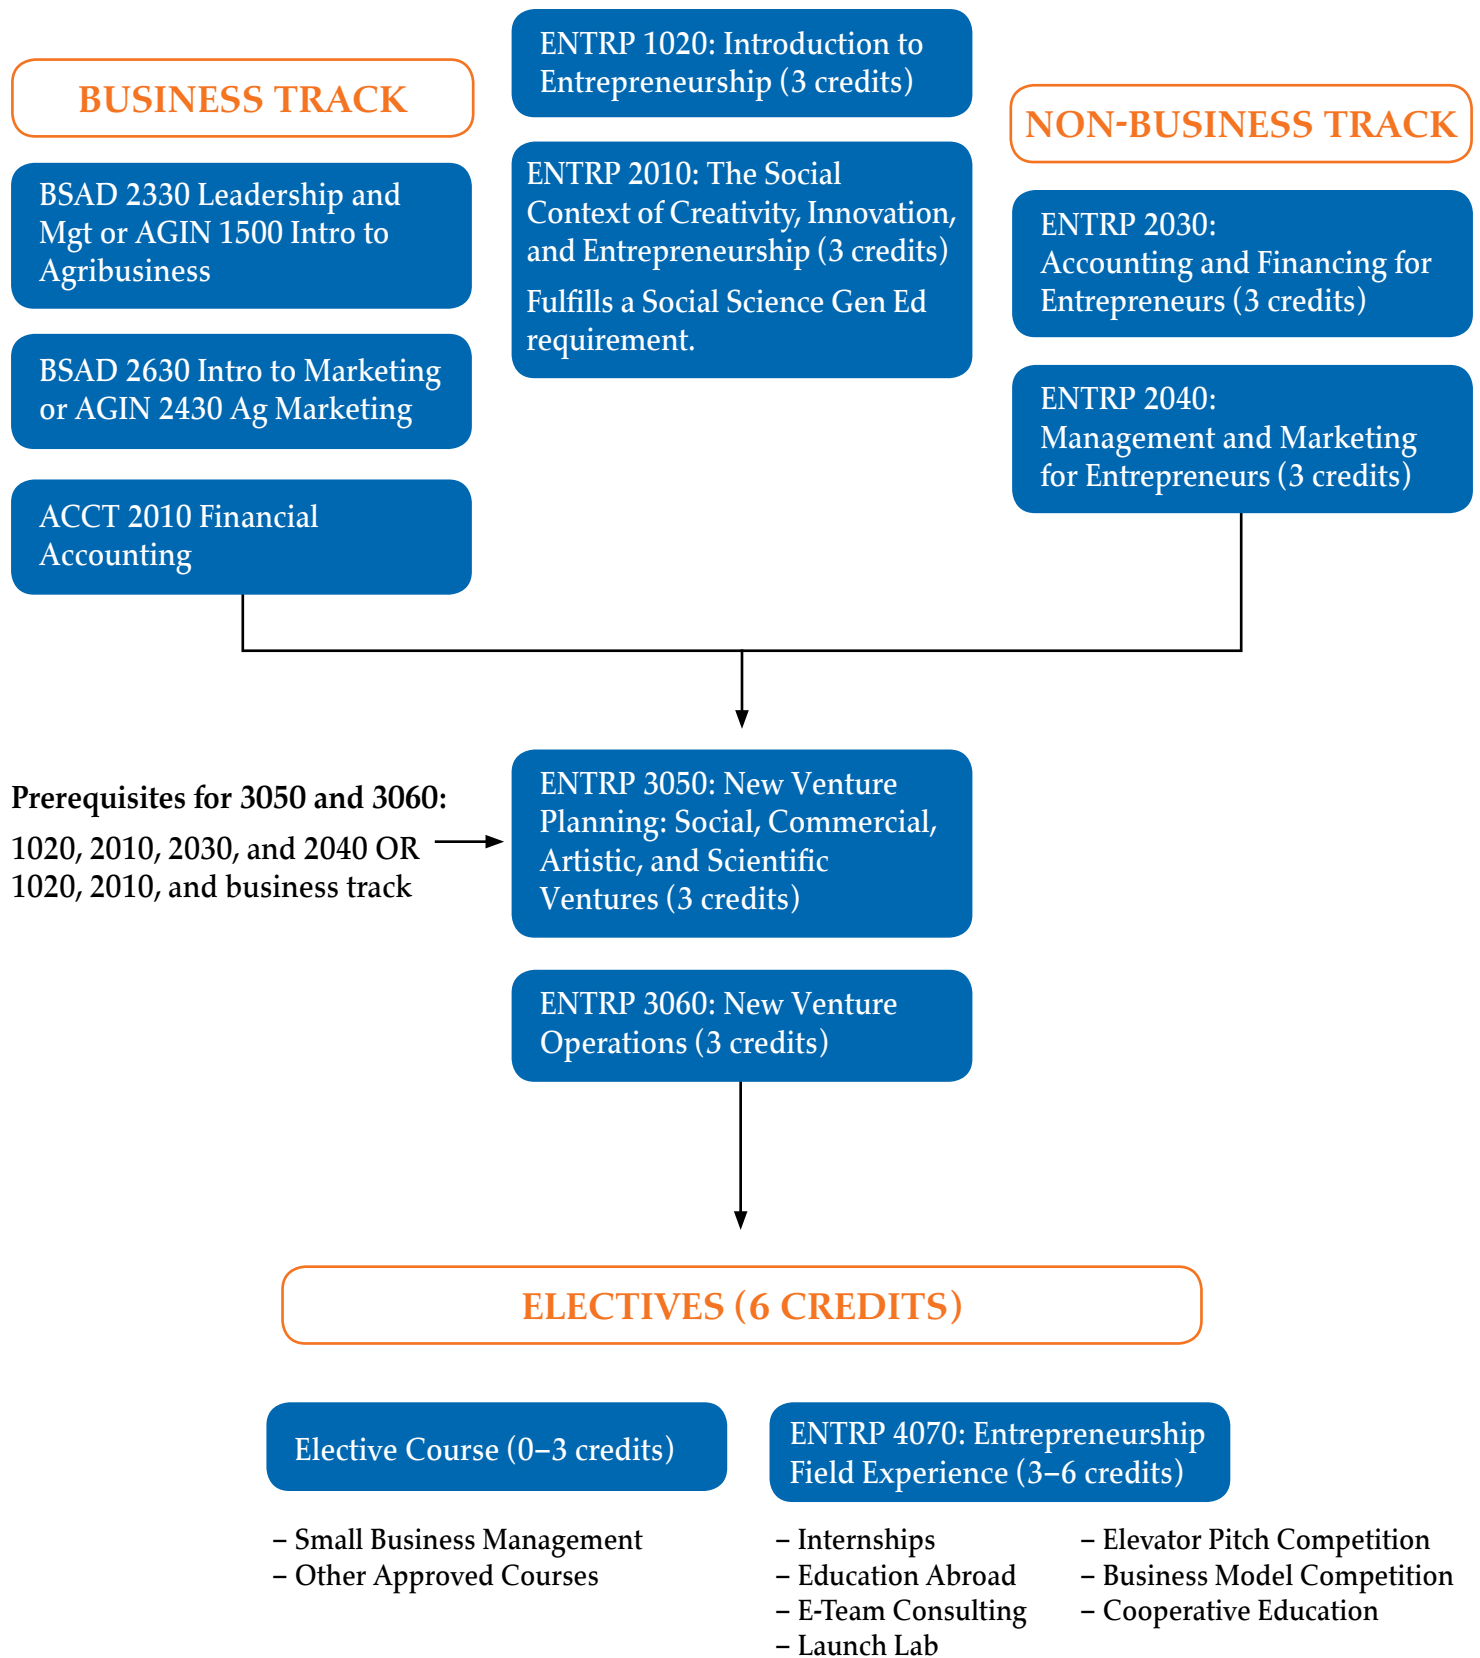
BUSINESS TRACK

BSAD 2330 Leadership and Mgt or AGIN 1500 Intro to Agribusiness

BSAD 2630 Intro to Marketing or AGIN 2430 Ag Marketing

ACCT 2010 Financial Accounting

ENTRP 1020: Introduction to Entrepreneurship (3 credits)

ENTRP 2010: The Social Context of Creativity, Innovation, and Entrepreneurship (3 credits)

Fulfills a Social Science Gen Ed requirement.

NON-BUSINESS TRACK

ENTRP 2030: Accounting and Financing for Entrepreneurs (3 credits)

ENTRP 2040: Management and Marketing for Entrepreneurs (3 credits)

Prerequisites for 3050 and 3060:
1020, 2010, 2030, and 2040 OR 1020, 2010, and business track

ENTRP 3050: New Venture Planning: Social, Commercial, Artistic, and Scientific Ventures (3 credits)

ENTRP 3060: New Venture Operations (3 credits)

ELECTIVES (6 CREDITS)

Elective Course (0–3 credits)

– Small Business Management
– Other Approved Courses

ENTRP 4070: Entrepreneurship Field Experience (3–6 credits)

– Internships
– Education Abroad
– E-Team Consulting
– Launch Lab

– Elevator Pitch Competition
– Business Model Competition
– Cooperative Education